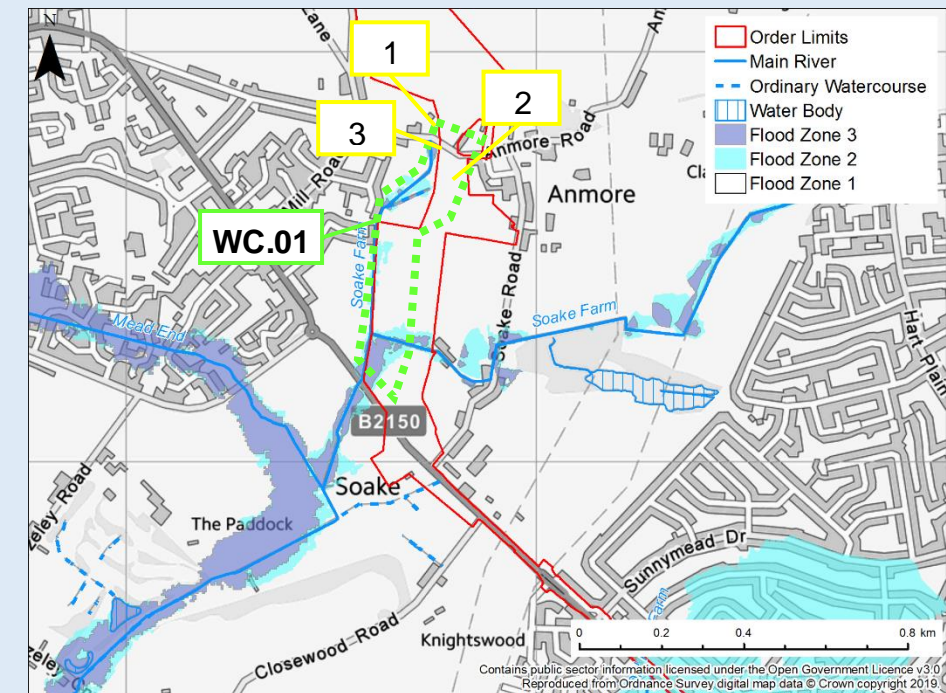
N

1

2

3

WC.01

Order Limits
Main River
Ordinary Watercourse
Water Body
Flood Zone 3
Flood Zone 2
Flood Zone 1

Lane
Mill Road
Anmore Road
Anmore
Cla
Soake Farm
Soake Road
Soake Farm
Mead End
Hart Plain
B2150
Soake
The Paddock
Road
Sunnymead Dr
Closewood Road
Knightswood

0 0.2 0.4 0.8 km

Contains public sector information licensed under the Open Government Licence v3.0
Reproduced from Ordnance Survey digital map data © Crown copyright 2019